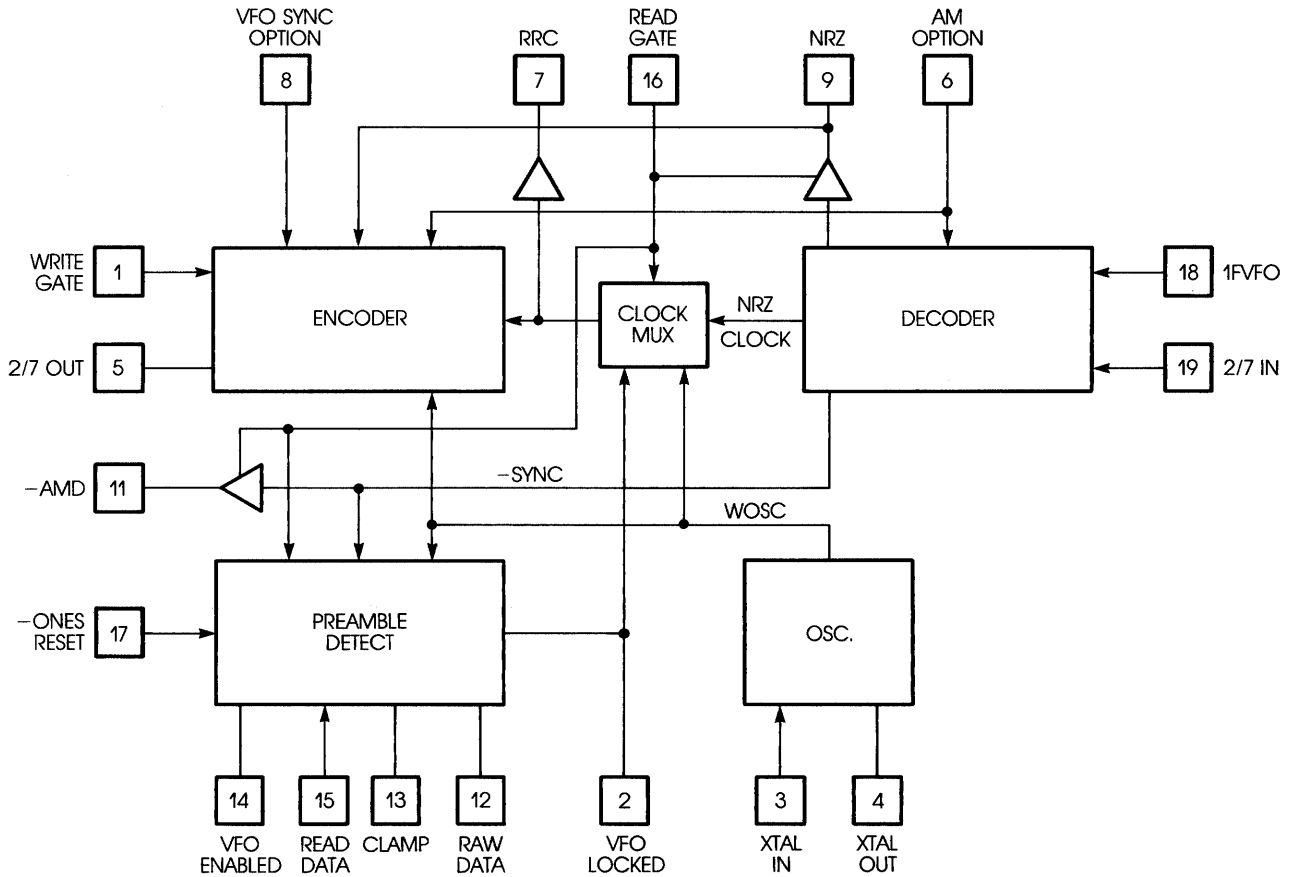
VFO SYNC OPTION
8

RRC
7

READ GATE
16

NRZ
9

AM OPTION
6

WRITE GATE
1

ENCODER

CLOCK MUX

NRZ
CLOCK

DECODER

18
1FVFO

2/7 OUT
5

19
2/7 IN

−AMD
11

−SYNC

WOSC

−ONES RESET
17

PREAMBLE DETECT

OSC.

14
VFO ENABLED

15
READ DATA

13
CLAMP

12
RAW DATA

2
VFO LOCKED

3
XTAL IN

4
XTAL OUT